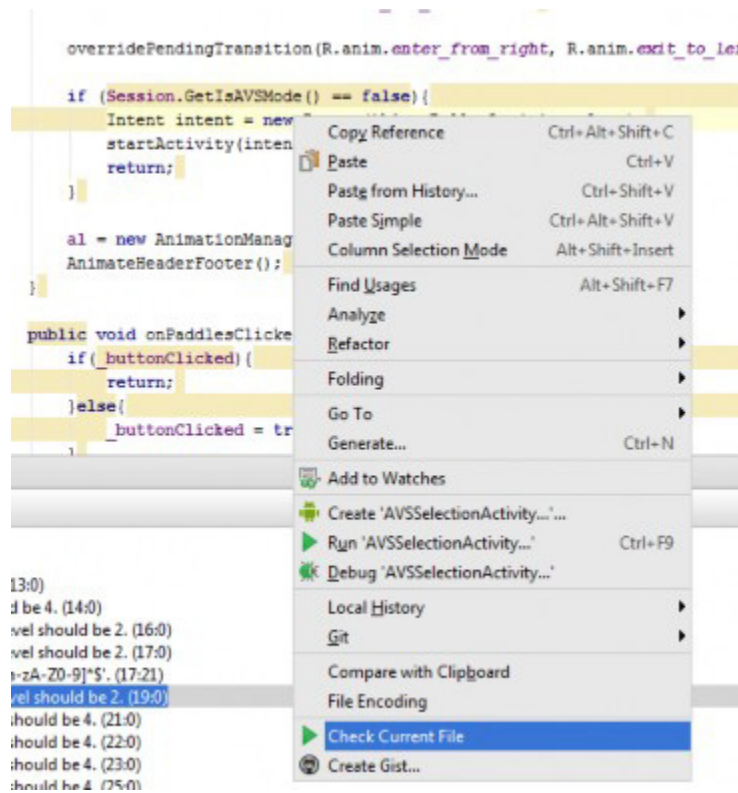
overridePendingTransition(R.anim.enter_from_right, R.anim.exit_to_le

if (Session.GetIsAVSMode() == false){
Intent intent = new
startActivity(inten
return;
}

al = new AnimationManag
AnimateHeaderFooter();
}

public void onPaddlesClicke
if(_buttonClicked){
return;
}else{
_buttonClicked = tr

Copy Reference Ctrl+Alt+Shift+C
Paste Ctrl+V
Paste from History... Ctrl+Shift+V
Paste Simple Ctrl+Alt+Shift+V
Column Selection Mode Alt+Shift+Insert
Find Usages Alt+Shift+F7
Analyze
Refactor
Folding
Go To
Generate... Ctrl+N
Add to Watches
Create 'AVSSelectionActivity...'...
Run 'AVSSelectionActivity...' Ctrl+F9
Debug 'AVSSelectionActivity...'
Local History
Git
Compare with Clipboard
File Encoding
Check Current File
Create Gist...

13:0)
d be 4. (14:0)
vel should be 2. (16:0)
vel should be 2. (17:0)
-zA-Z0-9]*$'. (17:21)
vel should be 2. (19:0)
should be 4. (21:0)
should be 4. (22:0)
should be 4. (23:0)
should be 4. (25:0)